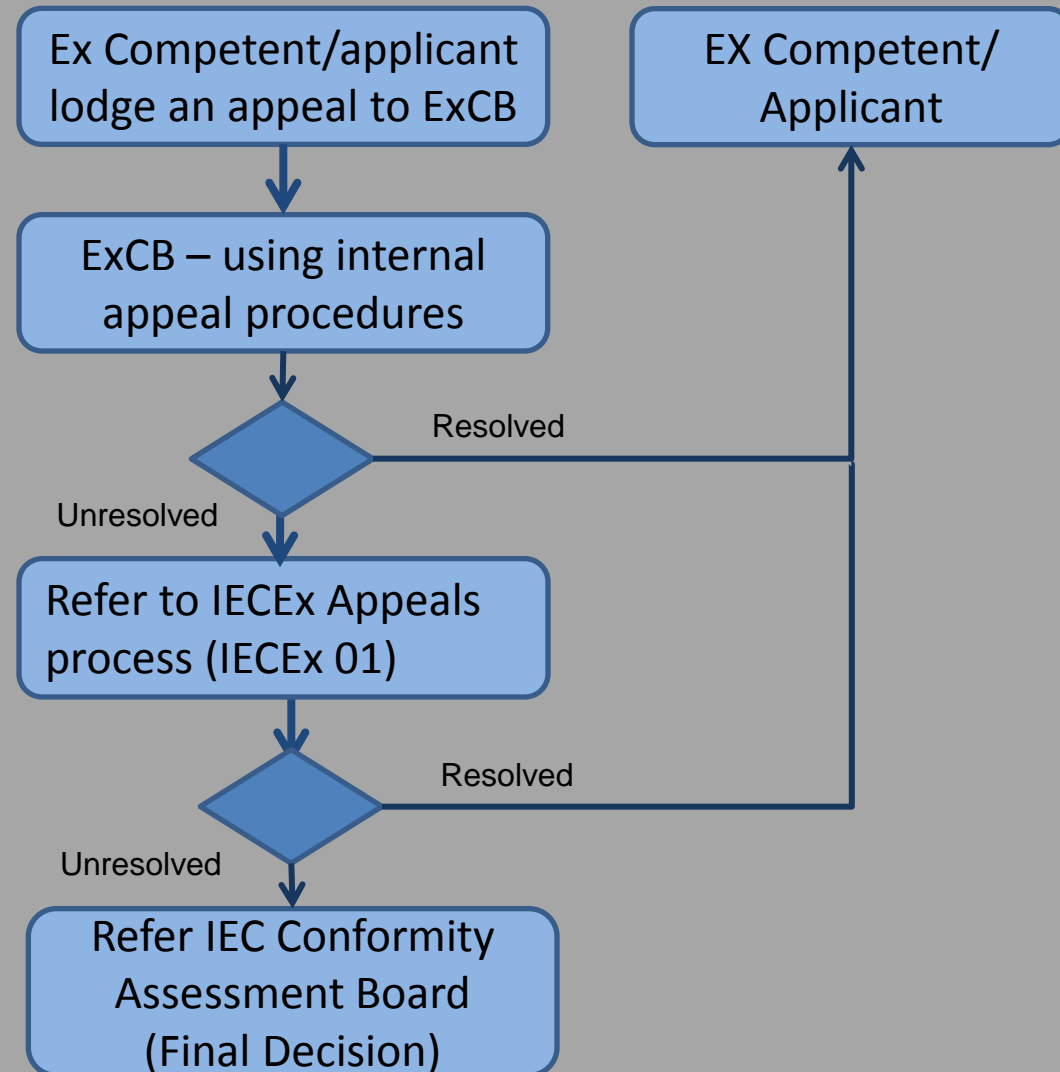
Ex Competent/applicant lodge an appeal to ExCB

EX Competent/ Applicant

ExCB – using internal appeal procedures

Resolved

Unresolved

Refer to IECEx Appeals process (IECEx 01)

Resolved

Unresolved

Refer IEC Conformity Assessment Board (Final Decision)